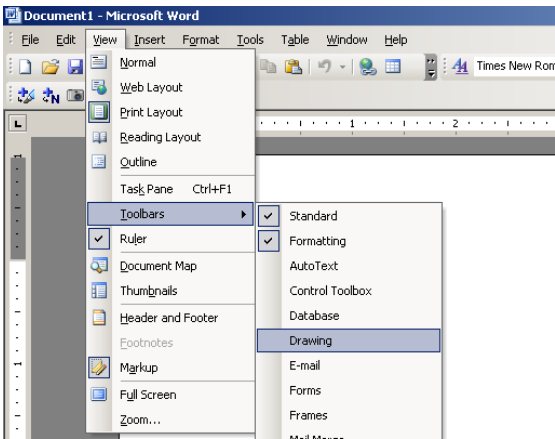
Document1 - Microsoft Word

File Edit View Insert Format Tools Table Window Help

Times New Rom

Normal
Web Layout
Print Layout
Reading Layout
Outline
Task Pane Ctrl+F1
Toolbars
Ruler
Document Map
Thumbnails
Header and Footer
Footnotes
Markup
Full Screen
Zoom...

Standard
Formatting
AutoText
Control Toolbox
Database
Drawing
E-mail
Forms
Frames
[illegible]